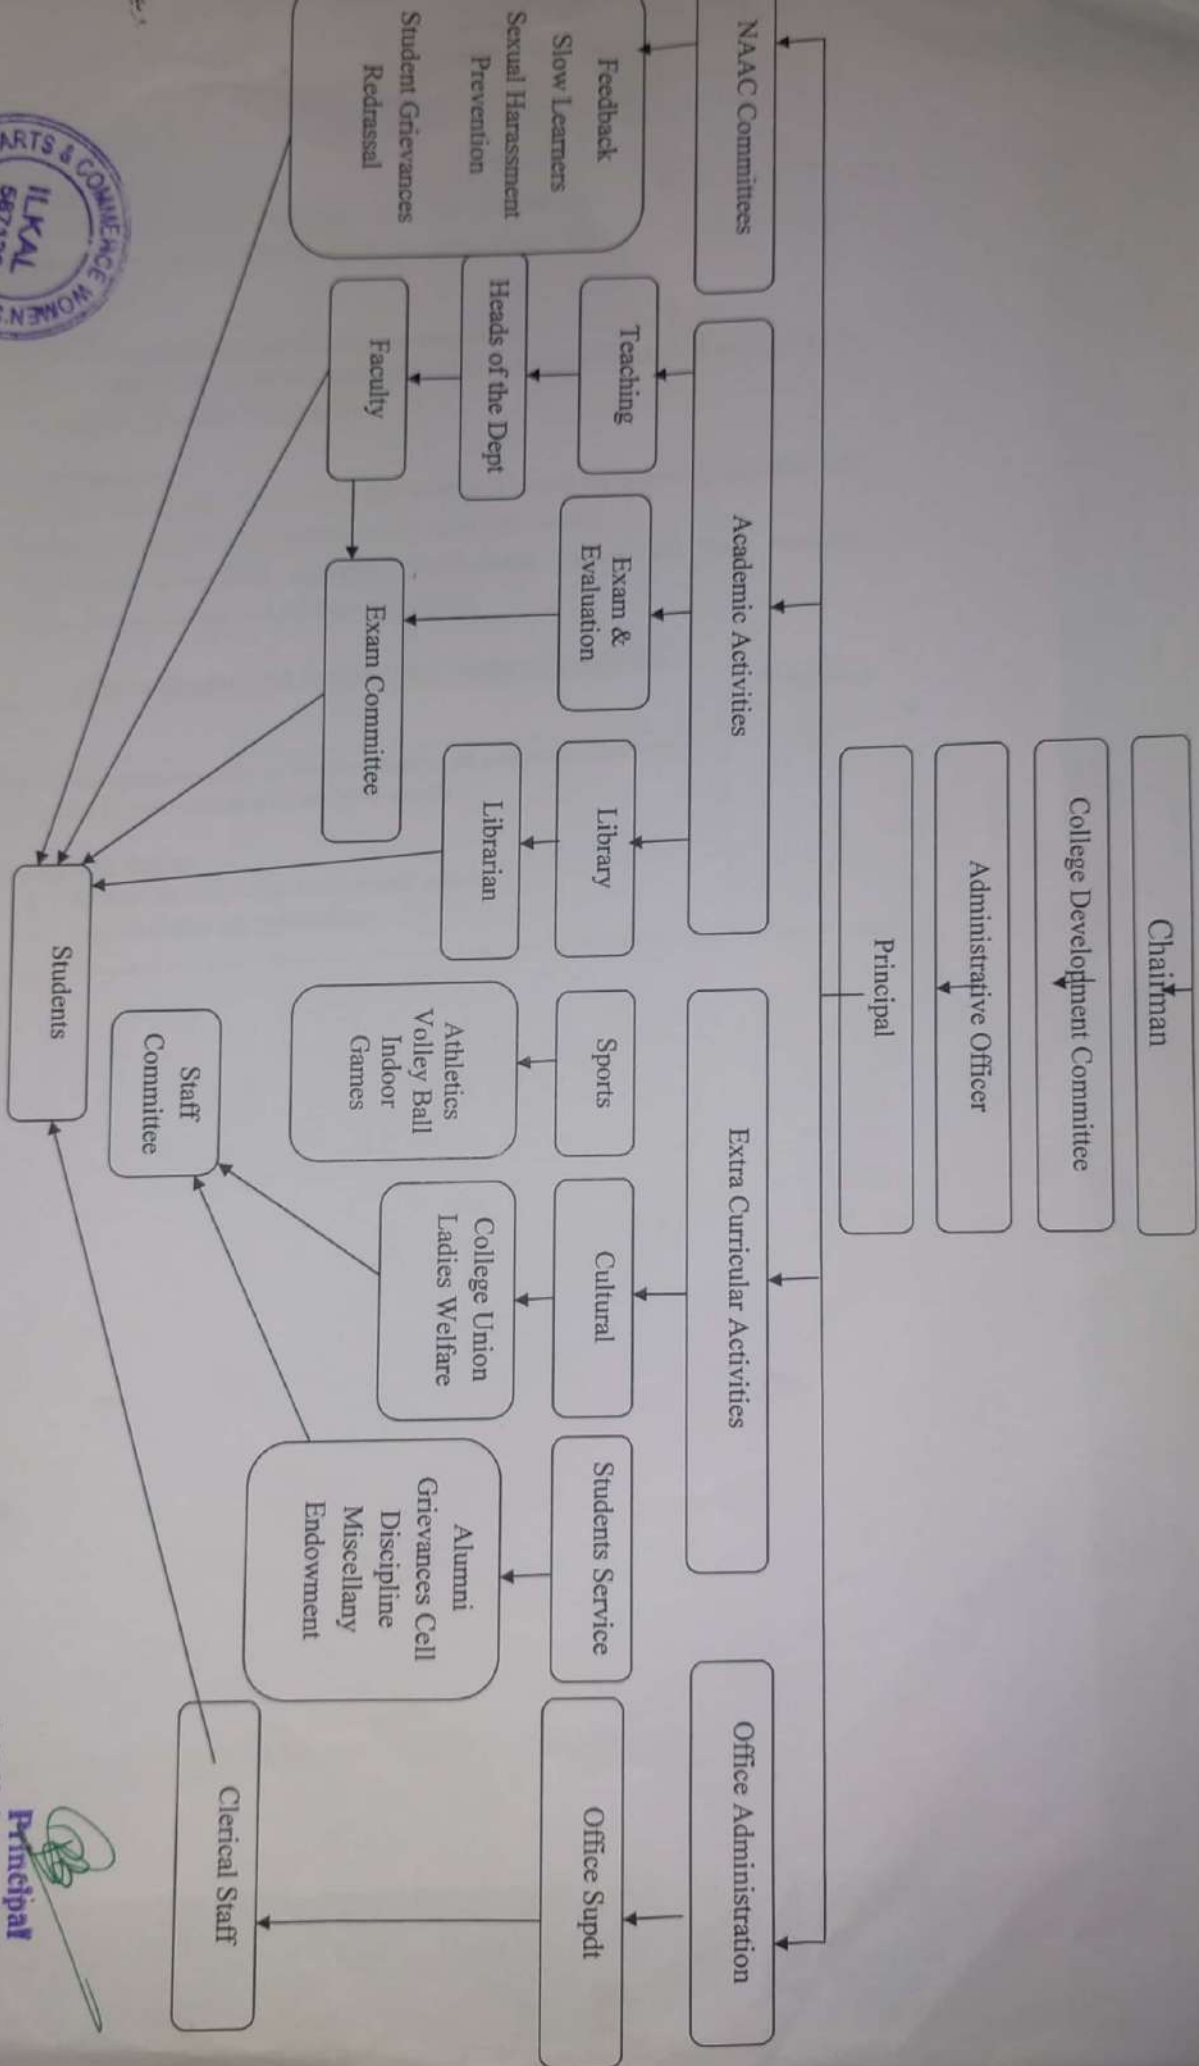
Chairman

College Development Committee

Administrative Officer

Principal

NAAC Committees

Academic Activities

Extra Curricular Activities

Office Administration

Feedback
Slow Learners
Sexual Harassment Prevention
Student Grievances Redrassal

Teaching

Heads of the Dept

Faculty

Exam & Evaluation

Exam Committee

Library

Librarian

Sports

Athletics
Volley Ball
Indoor Games

Cultural

College Union
Ladies Welfare

Students Service

Alumni
Grievances Cell
Discipline
Miscellany
Endowment

Office Supdt

Clerical Staff

Staff Committee

Students

ARTS & COMMERCE WOMEN
ILKAL
587125

Principal